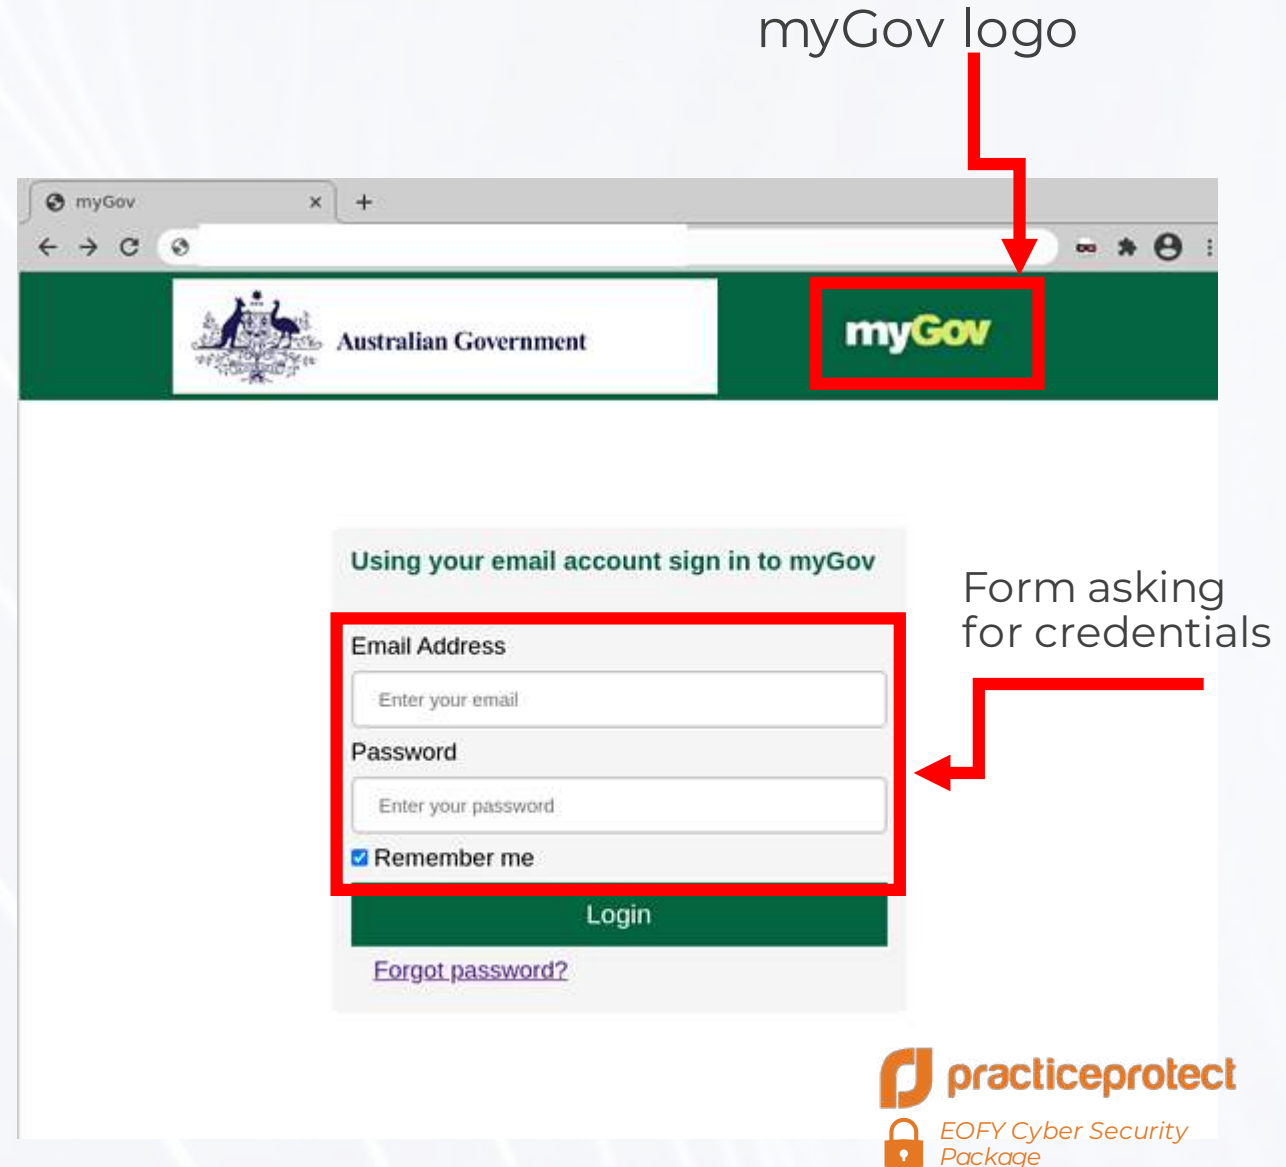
myGov logo

myGov

Australian Government

myGov

Using your email account sign in to myGov

Form asking for credentials

Email Address

Enter your email

Password

Enter your password

Remember me

Login

Forgot password?

practiceprotect

EOFY Cyber Security Package